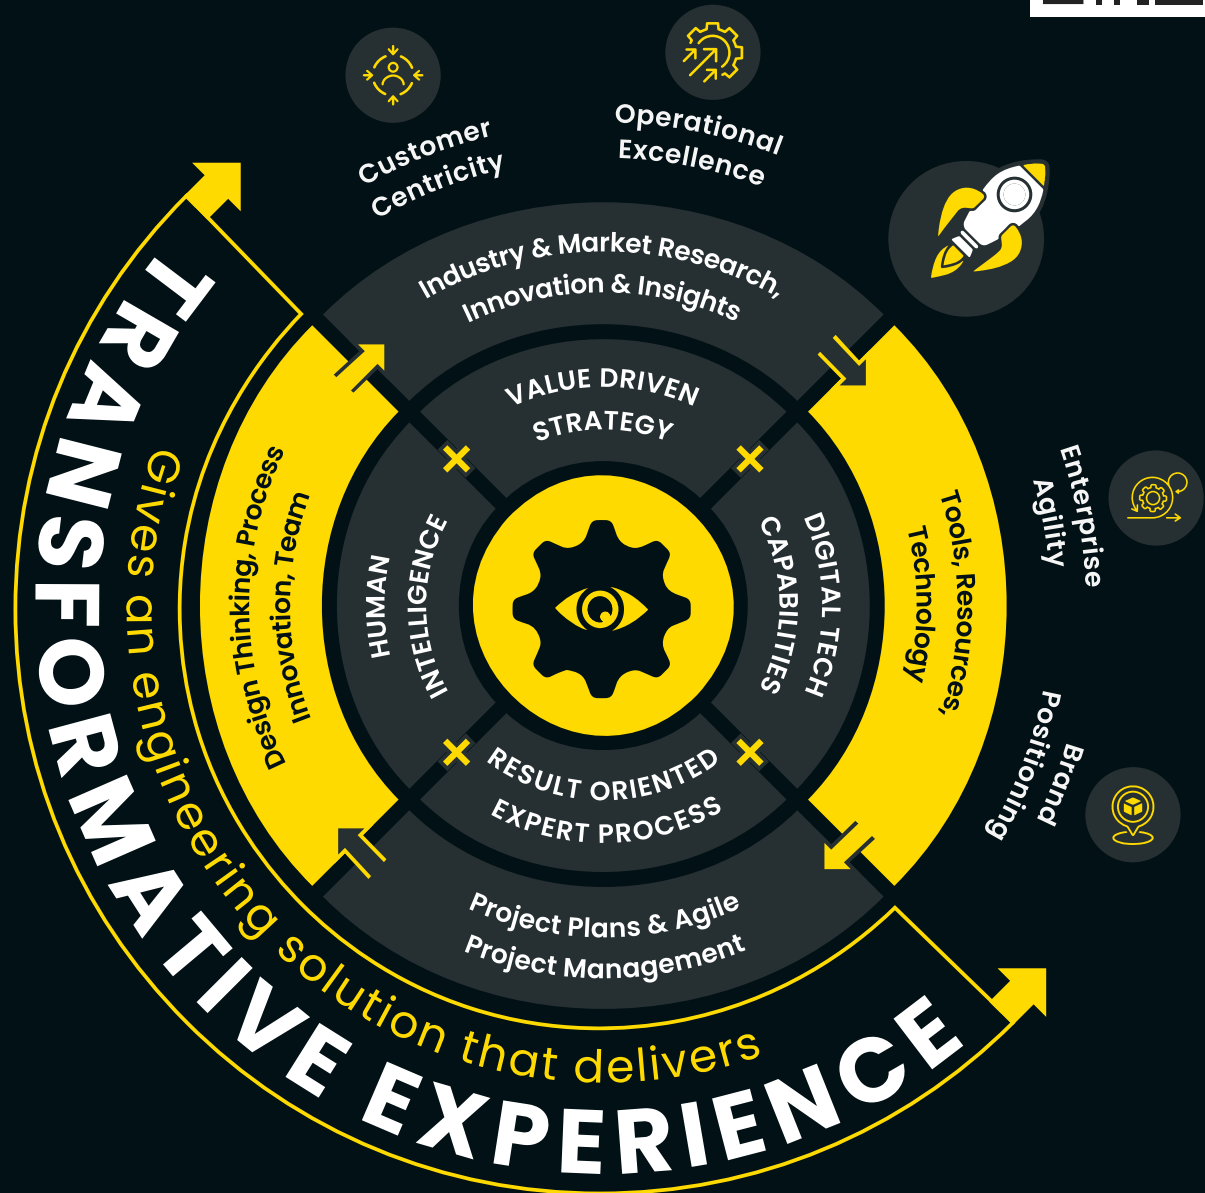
Customer Centricity

Operational Excellence

Industry & Market Research, Innovation & Insights

VALUE DRIVEN STRATEGY

HUMAN INTELLIGENCE

DIGITAL TECH CAPABILITIES

RESULT ORIENTED EXPERT PROCESS

Design Thinking, Process Innovation, Team

Tools, Resources, Technology

Enterprise Agility

Brand Positioning

Project Plans & Agile Project Management

Gives an engineering solution that delivers

TRANSFORMATIVE EXPERIENCE